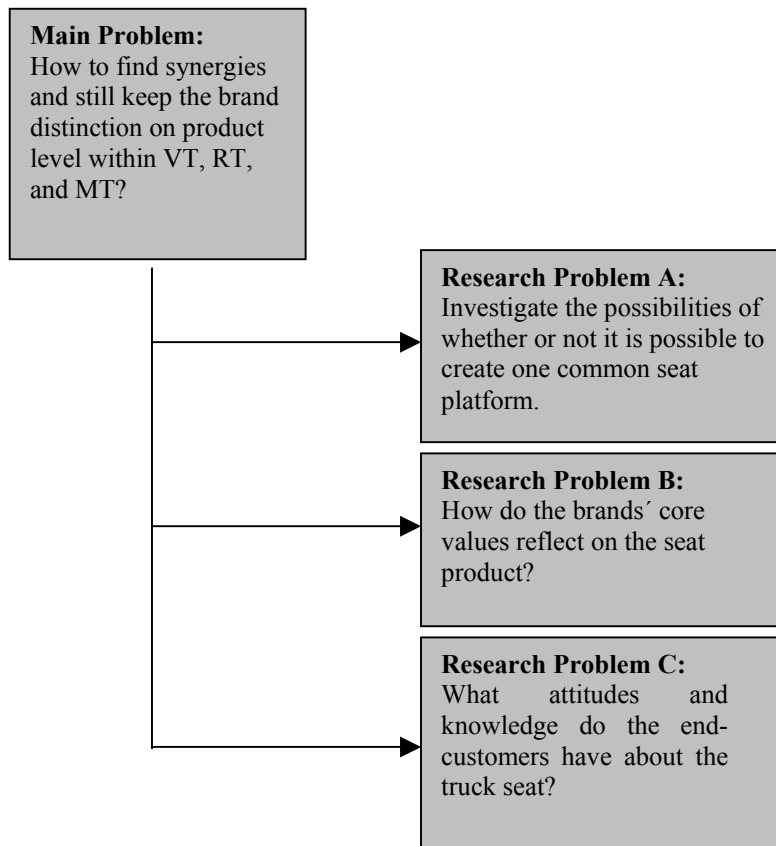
**Main Problem:**
How to find synergies and still keep the brand distinction on product level within VT, RT, and MT?

**Research Problem A:**
Investigate the possibilities of whether or not it is possible to create one common seat platform.

**Research Problem B:**
How do the brands´ core values reflect on the seat product?

**Research Problem C:**
What attitudes and knowledge do the end-customers have about the truck seat?